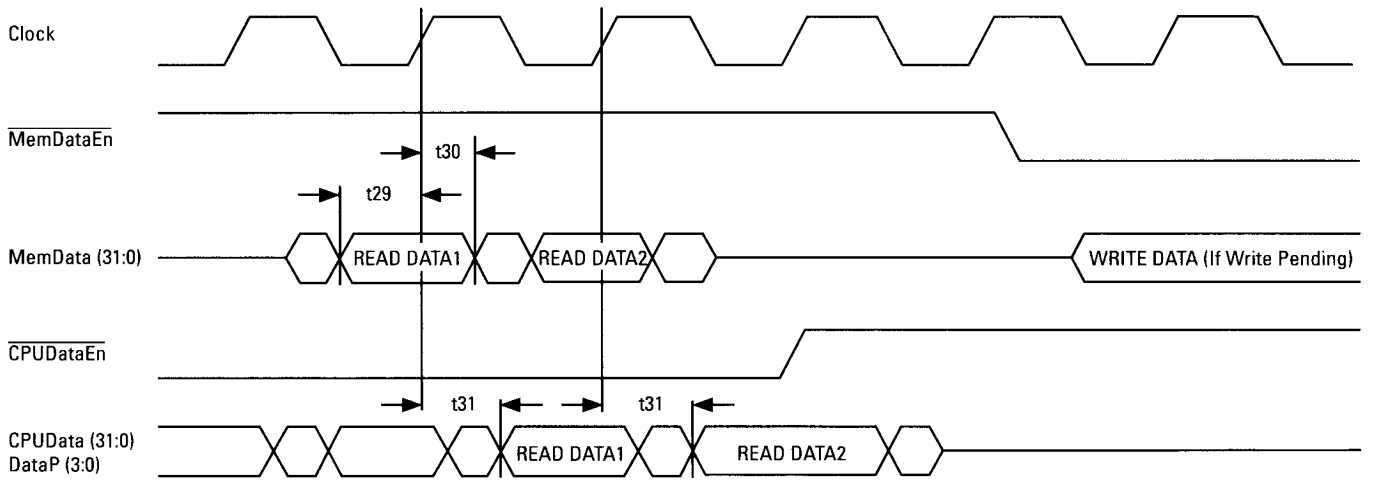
Clock

$\overline{\text{MemDataEn}}$

t30

t29

MemData (31:0)

READ DATA1

READ DATA2

WRITE DATA (If Write Pending)

$\overline{\text{CPUDataEn}}$

t31

t31

CPUData (31:0)
DataP (3:0)

READ DATA1

READ DATA2